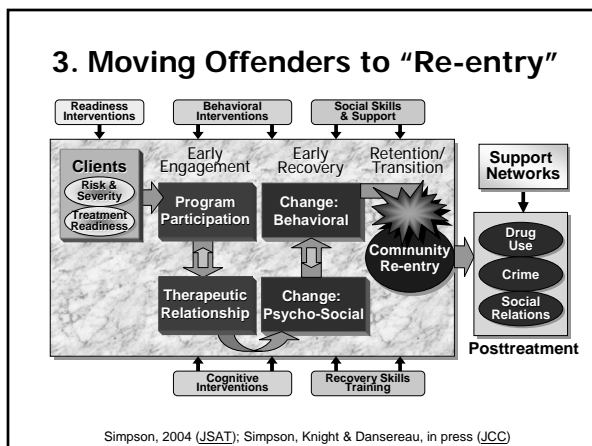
3. Moving Offenders to "Re-entry"

Readiness Interventions

Behavioral Interventions

Social Skills & Support

Clients

Risk & Severity

Treatment Readiness

Early Engagement

Early Recovery

Retention/ Transition

Program Participation

Change: Behavioral

Community Re-entry

Therapeutic Relationship

Change: Psycho-Social

Support Networks

Drug Use

Crime

Social Relations

Posttreatment

Cognitive Interventions

Recovery Skills Training

Simpson, 2004 (JSAT); Simpson, Knight & Dansereau, in press (JCC)